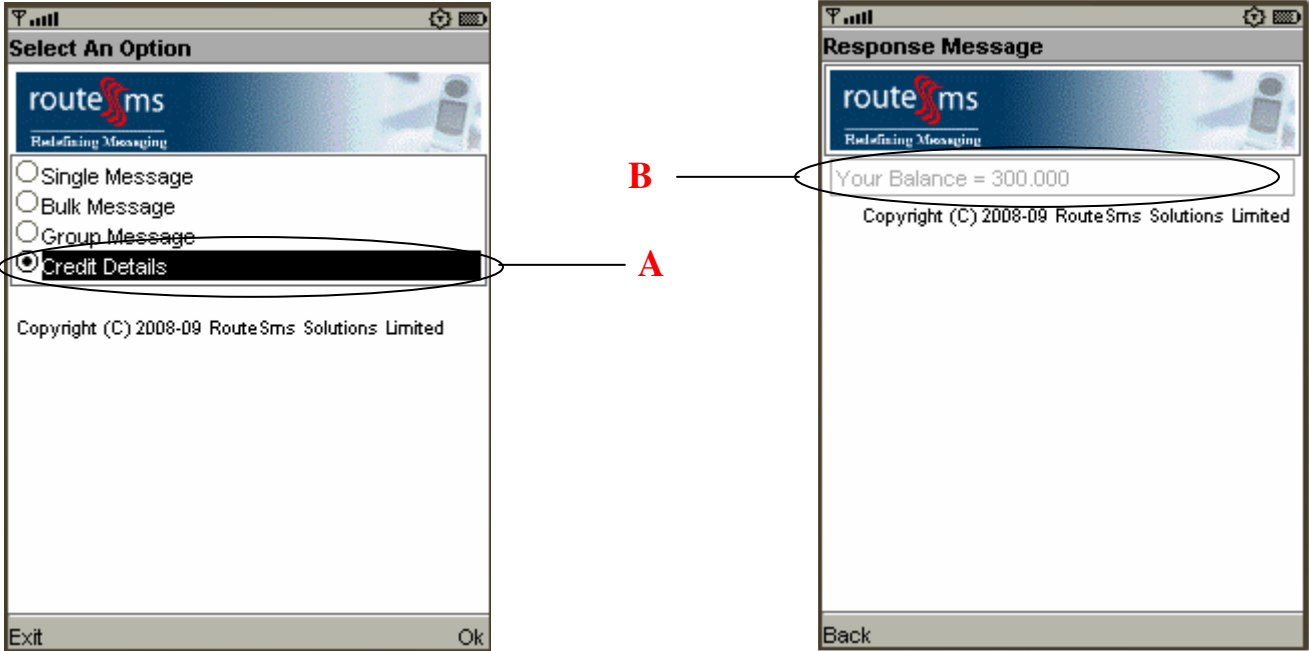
Select An Option

routesms
Redefining Messaging

Single Message
Bulk Message
Group Message
Credit Details

A

Copyright (C) 2008-09 RouteSms Solutions Limited

Exit
Ok

Response Message

routesms
Redefining Messaging

B

Your Balance = 300.000

Copyright (C) 2008-09 RouteSms Solutions Limited

Back